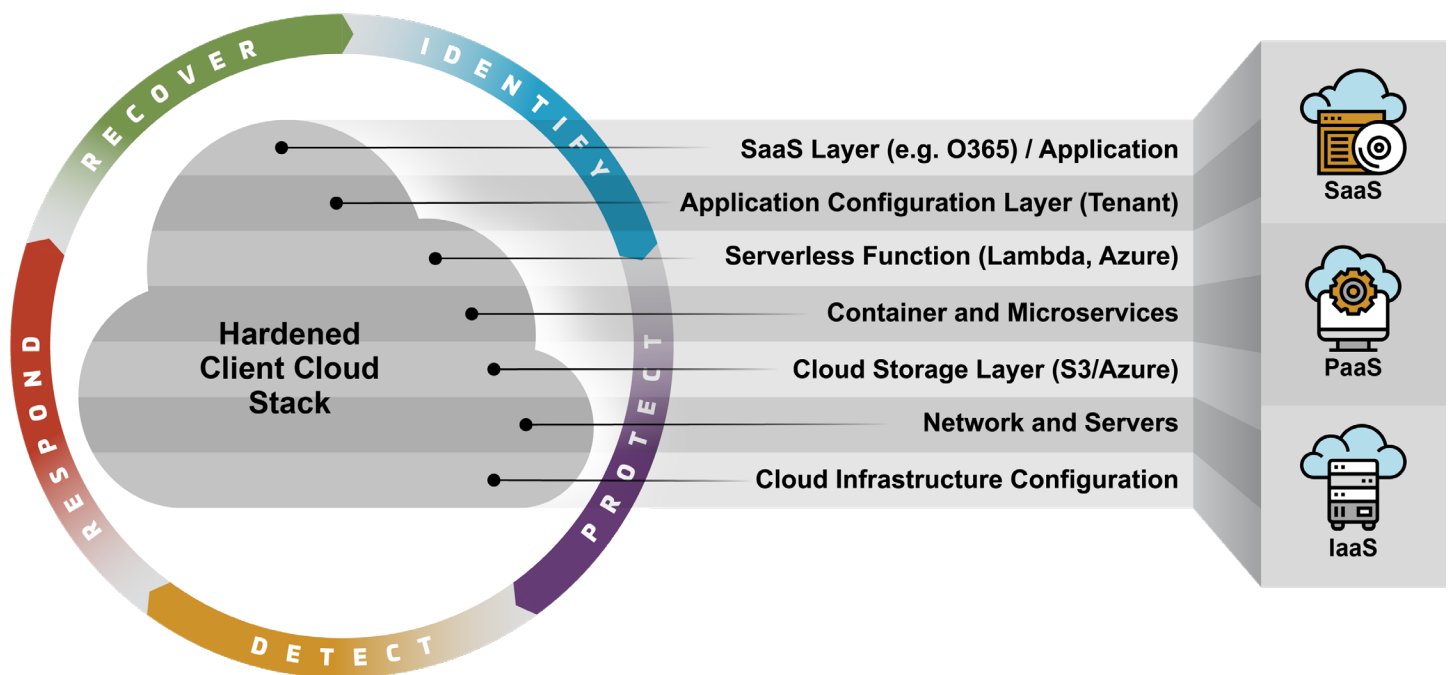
RECOVER
IDENTIFY
PROTECT
DETECT
RESPOND

Hardened Client Cloud Stack

SaaS Layer (e.g. O365) / Application
Application Configuration Layer (Tenant)
Serverless Function (Lambda, Azure)
Container and Microservices
Cloud Storage Layer (S3/Azure)
Network and Servers
Cloud Infrastructure Configuration

SaaS
PaaS
IaaS